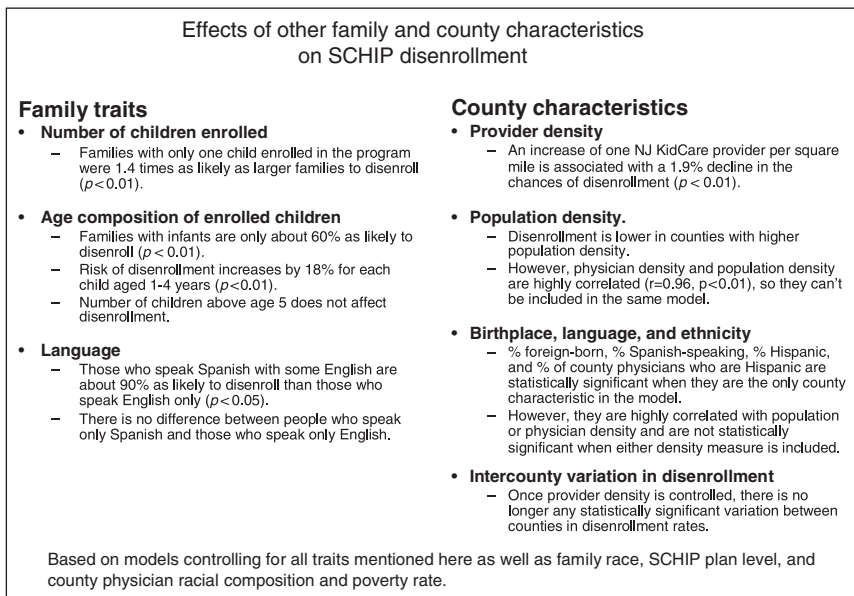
Effects of other family and county characteristics on SCHIP disenrollment

**Family traits**

- **Number of children enrolled**
  - Families with only one child enrolled in the program were 1.4 times as likely as larger families to disenroll ($p<0.01$).

- **Age composition of enrolled children**
  - Families with infants are only about 60% as likely to disenroll ($p < 0.01$).
  - Risk of disenrollment increases by 18% for each child aged 1-4 years ($p<0.01$).
  - Number of children above age 5 does not affect disenrollment.

- **Language**
  - Those who speak Spanish with some English are about 90% as likely to disenroll than those who speak English only ($p<0.05$).
  - There is no difference between people who speak only Spanish and those who speak only English.

**County characteristics**

- **Provider density**
  - An increase of one NJ KidCare provider per square mile is associated with a 1.9% decline in the chances of disenrollment ($p < 0.01$).

- **Population density.**
  - Disenrollment is lower in counties with higher population density.
  - However, physician density and population density are highly correlated (r=0.96, p<0.01), so they can't be included in the same model.

- **Birthplace, language, and ethnicity**
  - % foreign-born, % Spanish-speaking, % Hispanic, and % of county physicians who are Hispanic are statistically significant when they are the only county characteristic in the model.
  - However, they are highly correlated with population or physician density and are not statistically significant when either density measure is included.

- **Intercounty variation in disenrollment**
  - Once provider density is controlled, there is no longer any statistically significant variation between counties in disenrollment rates.

Based on models controlling for all traits mentioned here as well as family race, SCHIP plan level, and county physician racial composition and poverty rate.